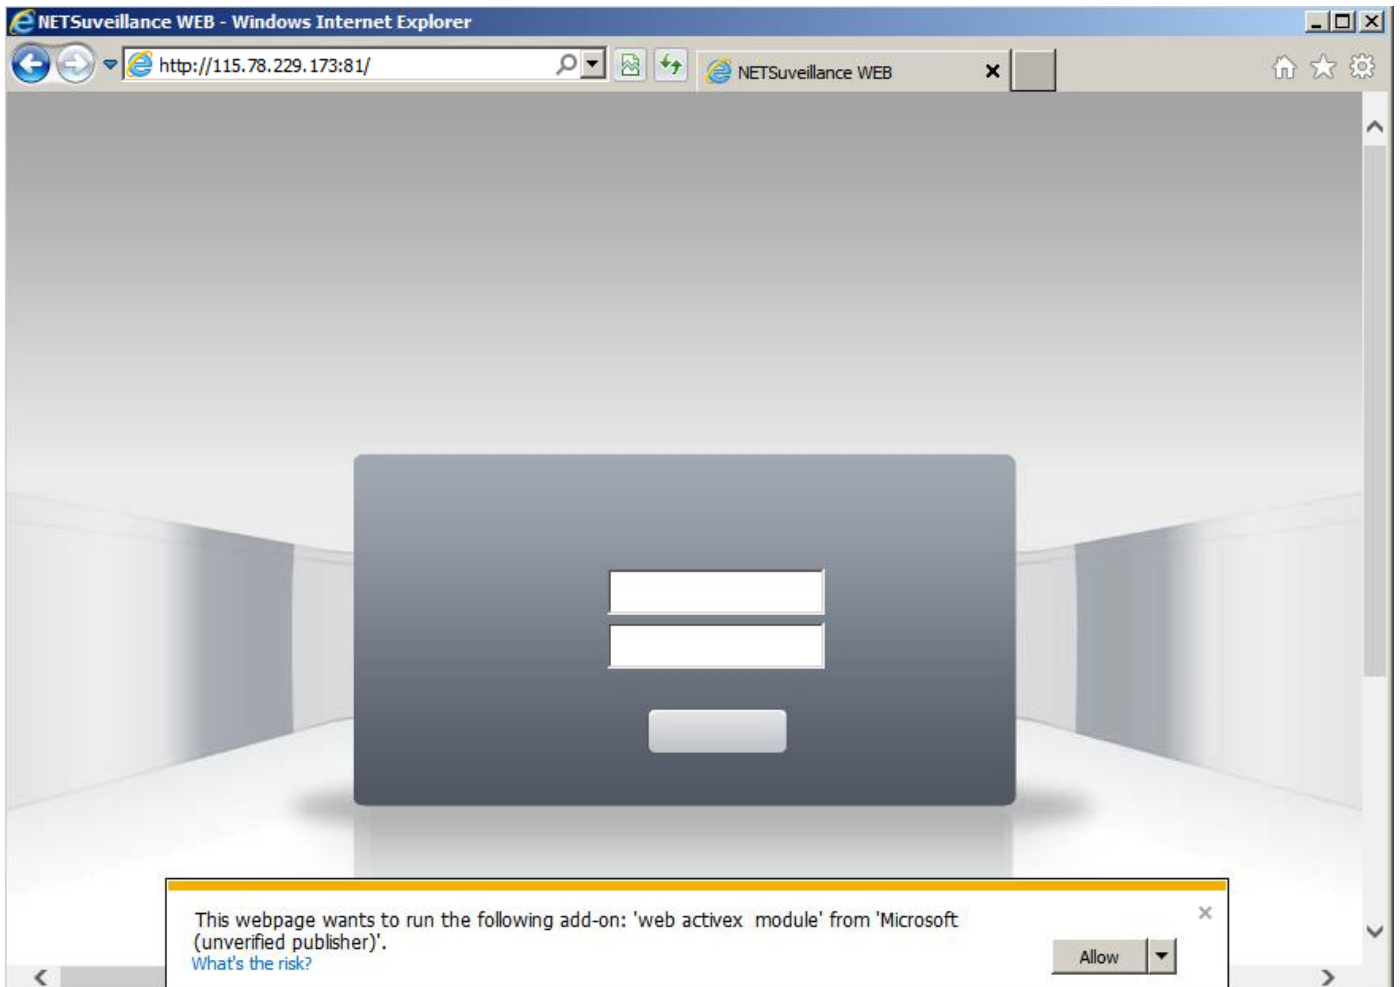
NETSuveillance WEB - Windows Internet Explorer

http://115.78.229.173:81/

NETSuveillance WEB

This webpage wants to run the following add-on: 'web activex module' from 'Microsoft (unverified publisher)'.
What's the risk?

Allow